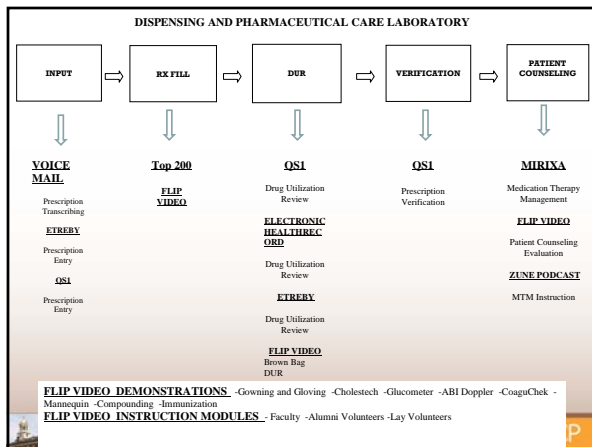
DISPENSING AND PHARMACEUTICAL CARE LABORATORY

INPUT

RX FILL

DUR

VERIFICATION

PATIENT COUNSELING

VOICE MAIL

Prescription Transcribing

ETREBY

Prescription Entry

QS1

Prescription Entry

Top 200

FLIP VIDEO

QS1

Drug Utilization Review

ELECTRONIC HEALTHRECORD

Drug Utilization Review

ETREBY

Drug Utilization Review

FLIP VIDEO

Brown Bag DUR

QS1

Prescription Verification

MIRIXA

Medication Therapy Management

FLIP VIDEO

Patient Counseling Evaluation

ZUNE PODCAST

MTM Instruction

FLIP VIDEO DEMONSTRATIONS -Gowning and Gloving -Cholestech -Glucometer -ABI Doppler -CoaguChek -Mannequin -Compounding -Immunization

FLIP VIDEO INSTRUCTION MODULES - Faculty -Alumni Volunteers -Lay Volunteers